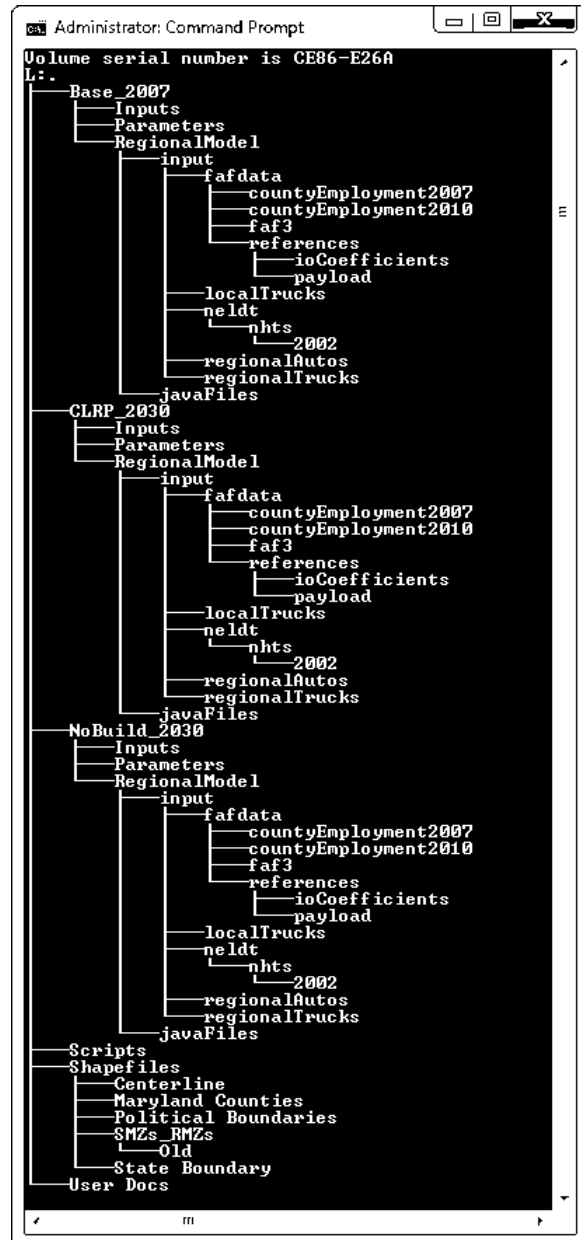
Administrator: Command Prompt

Volume serial number is CE86-E26A
L:.
├───Base_2007
│   ├───Inputs
│   ├───Parameters
│   └───RegionalModel
│       ├───input
│       │   ├───fafdata
│       │   │   ├───countyEmployment2007
│       │   │   ├───countyEmployment2010
│       │   │   ├───faf3
│       │   │   └───references
│       │   │       ├───ioCoefficients
│       │   │       └───payload
│       │   ├───localTrucks
│       │   ├───neldt
│       │   │   └───nhts
│       │   │       └───2002
│       │   ├───regionalAutos
│       │   └───regionalTrucks
│       └───javaFiles
├───CLRP_2030
│   ├───Inputs
│   ├───Parameters
│   └───RegionalModel
│       ├───input
│       │   ├───fafdata
│       │   │   ├───countyEmployment2007
│       │   │   ├───countyEmployment2010
│       │   │   ├───faf3
│       │   │   └───references
│       │   │       ├───ioCoefficients
│       │   │       └───payload
│       │   ├───localTrucks
│       │   ├───neldt
│       │   │   └───nhts
│       │   │       └───2002
│       │   ├───regionalAutos
│       │   └───regionalTrucks
│       └───javaFiles
├───NoBuild_2030
│   ├───Inputs
│   ├───Parameters
│   └───RegionalModel
│       ├───input
│       │   ├───fafdata
│       │   │   ├───countyEmployment2007
│       │   │   ├───countyEmployment2010
│       │   │   ├───faf3
│       │   │   └───references
│       │   │       ├───ioCoefficients
│       │   │       └───payload
│       │   ├───localTrucks
│       │   ├───neldt
│       │   │   └───nhts
│       │   │       └───2002
│       │   ├───regionalAutos
│       │   └───regionalTrucks
│       └───javaFiles
├───Scripts
├───Shapefiles
│   ├───Centerline
│   ├───Maryland Counties
│   ├───Political Boundaries
│   ├───SMZs_RMZs
│   │   └───Old
│   └───State Boundary
└───User Docs